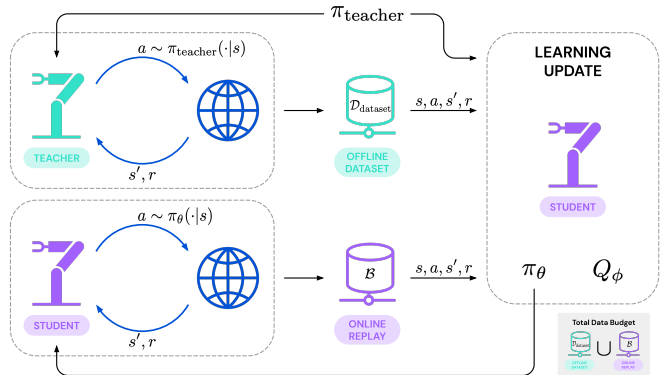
$\pi_{\text{teacher}}$

$a \sim \pi_{\text{teacher}}(\cdot|s)$

TEACHER

$s', r$

$\mathcal{D}_{\text{dataset}}$

OFFLINE DATASET

$s, a, s', r$

LEARNING UPDATE

STUDENT

$a \sim \pi_{\theta}(\cdot|s)$

STUDENT

$s', r$

$\mathcal{B}$

ONLINE REPLAY

$s, a, s', r$

$\pi_{\theta}$

$Q_{\phi}$

Total Data Budget

$\mathcal{D}_{\text{dataset}}$ $\cup$ $\mathcal{B}$

OFFLINE DATASET

ONLINE REPLAY